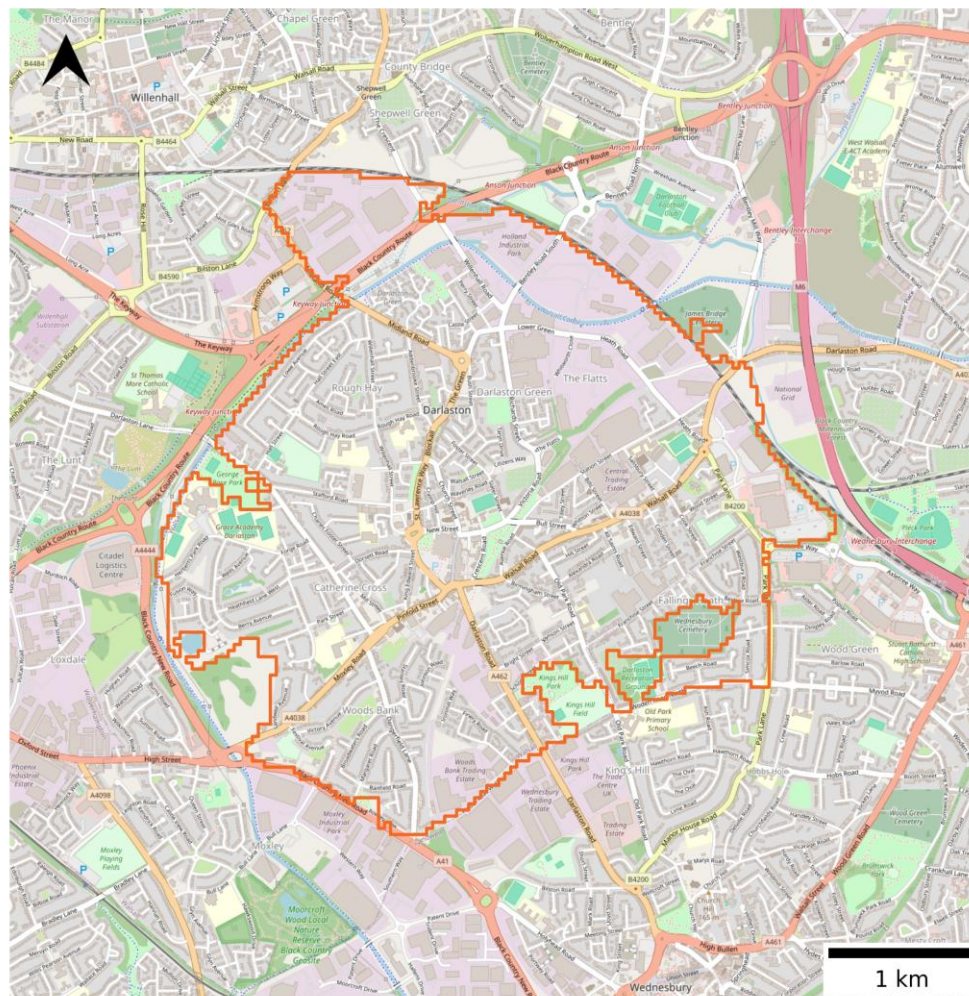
The Manor
Chapel Green
Bentley
B4484
Willenhall
County Bridge
Wolverhampton Road West
Bentley Cemetery
Walsall Street
Shepwell Green
Shepwell Green
New Road
B4464
Bentley Junction
Anson Junction
Black Country Route
Ansons Junction
Bentley Junction
West Walsall E-ACT Academy
Holland Industrial Park
Bentley Interchange
Bilston Lane
B4590
Armstrong Way
Black Country Route
Keyway Junction
M6
The Keyway
Midland Road
Lower Green
James Bridge
The Keyway
Darlaston Road
St Thomas More Catholic School
Rough Hay
The Green
Darlaston Green
The Flatts
National Grid
Keyway Junction
Darlaston
Darlaston Lane
The Lunt
Central Trading Estate
George Rose Park
Grace Academy Darlaston
A4038
B4200
Black Country Route
Walsall Road
Bull Street
New Street
Wednesbury Interchange
Citadel Logistics Centre
A4444
Catherine Cross
Falling Heath
Wednesbury Cemetery
Wood Green
Pinfold Street
Loxdale
Darlaston Road
Kings Hill Park
Kings Hill Field
Darlaston Recreation Ground
Old Park Primary School
Stuart Bathurst Catholic High School
Myvod Road
A461
A4038
A462
Woods Bank
Park Lane
Oxford Street
High Street
Hobs Hole
Hobs Road
Woods Bank Trading Estate
Kings Hill
The Trade Centre UK
Wednesbury Trading Estate
Trading Estate
A4098
Phoenix Industrial Estate
Moxley Industrial Park
Manor House Road
Wood Green Cemetery
Moxley
A41
Moxley Playing Fields
B4200
Brunswick Park
Moorcroft Wood Local Nature Reserve Black Country Geosite
Church Hill
A461
High Bullen
Wednesbury
1 km